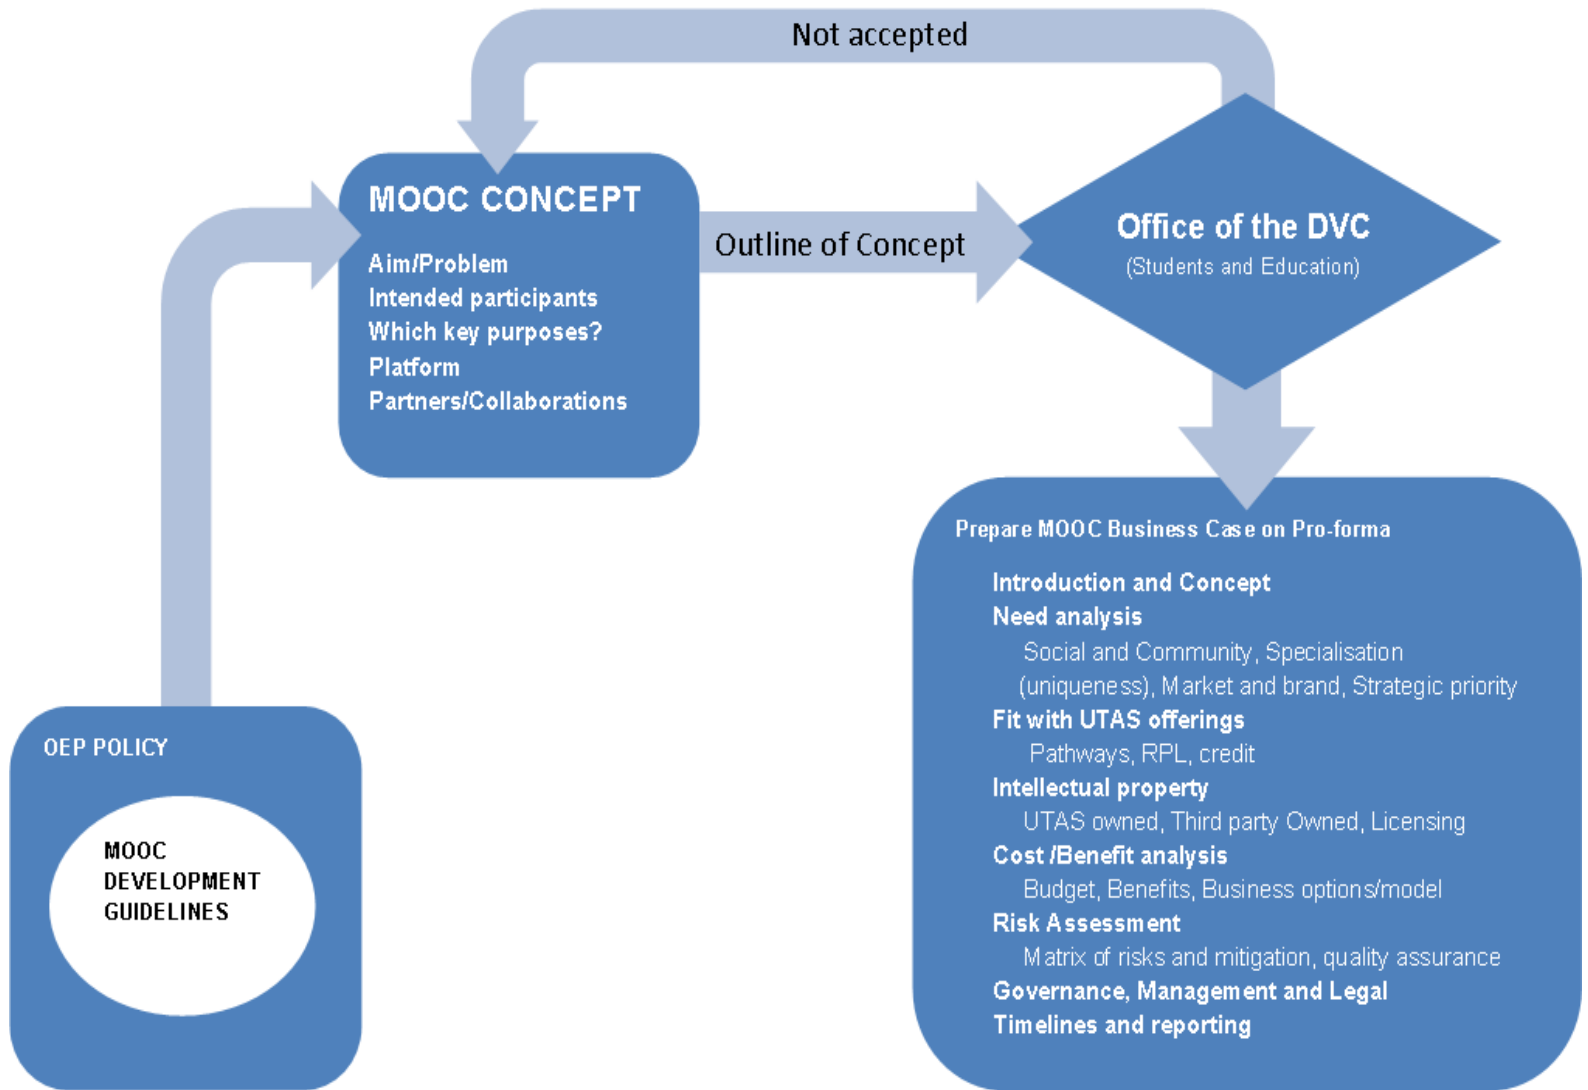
Not accepted

MOOC CONCEPT

Aim/Problem
Intended participants
Which key purposes?
Platform
Partners/Collaborations

Outline of Concept

Office of the DVC
(Students and Education)

Prepare MOOC Business Case on Pro-forma

Introduction and Concept
Need analysis
Social and Community, Specialisation (uniqueness), Market and brand, Strategic priority
Fit with UTAS offerings
Pathways, RPL, credit
Intellectual property
UTAS owned, Third party Owned, Licensing
Cost /Benefit analysis
Budget, Benefits, Business options/model
Risk Assessment
Matrix of risks and mitigation, quality assurance
Governance, Management and Legal
Timelines and reporting

OEP POLICY

MOOC
DEVELOPMENT
GUIDELINES